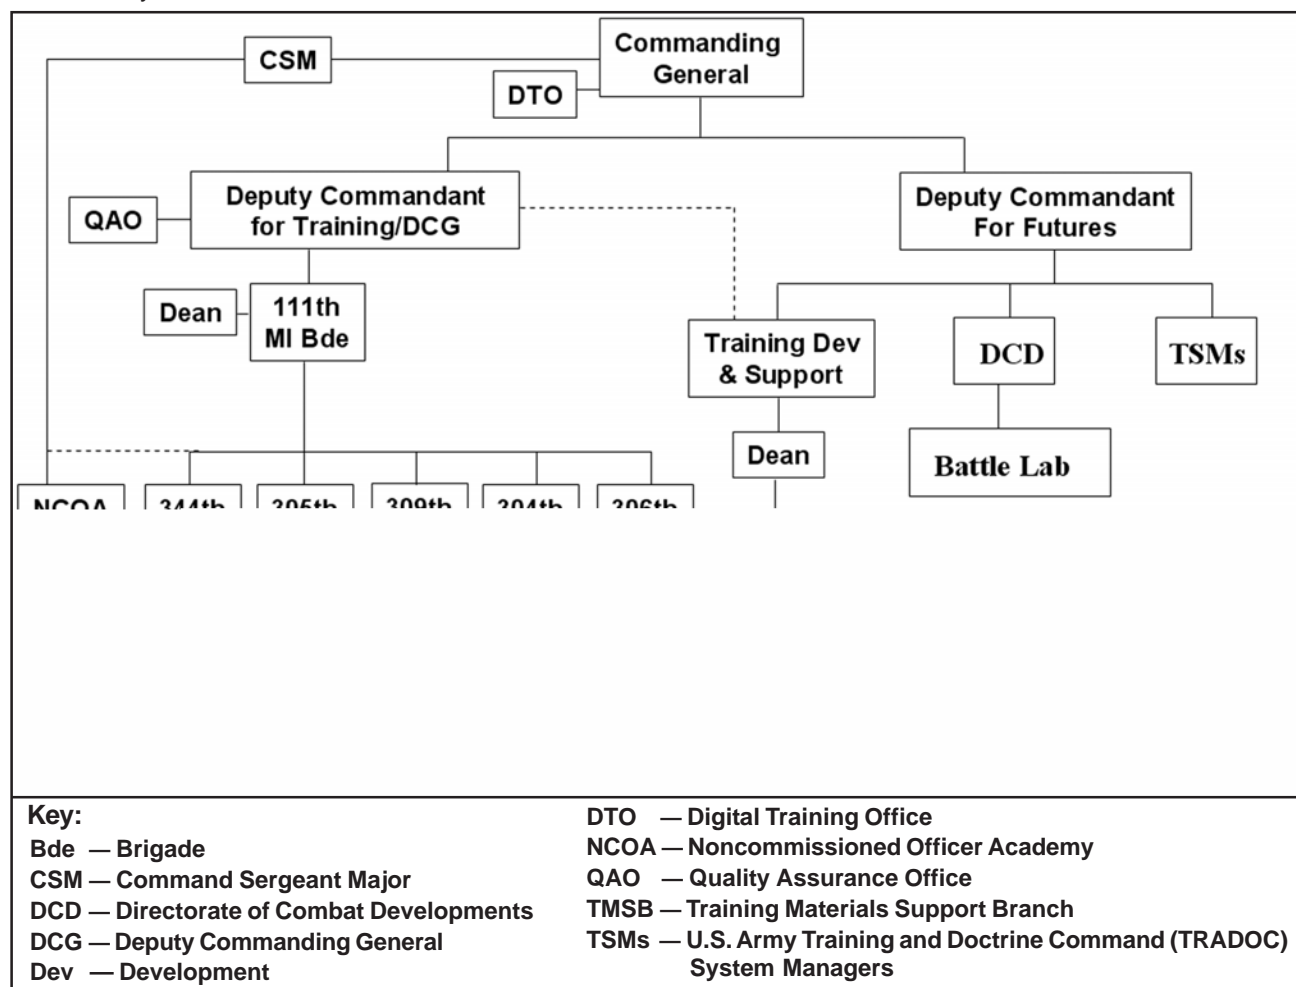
CSM

Commanding General

DTO

QAO

Deputy Commandant for Training/DCG

Deputy Commandant For Futures

Dean

111th MI Bde

Training Dev & Support

DCD

TSMs

Dean

Battle Lab

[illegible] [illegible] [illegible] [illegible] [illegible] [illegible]

Key:
Bde — Brigade
CSM — Command Sergeant Major
DCD — Directorate of Combat Developments
DCG — Deputy Commanding General
Dev — Development

DTO — Digital Training Office
NCOA — Noncommissioned Officer Academy
QAO — Quality Assurance Office
TMSB — Training Materials Support Branch
TSMs — U.S. Army Training and Doctrine Command (TRADOC) System Managers